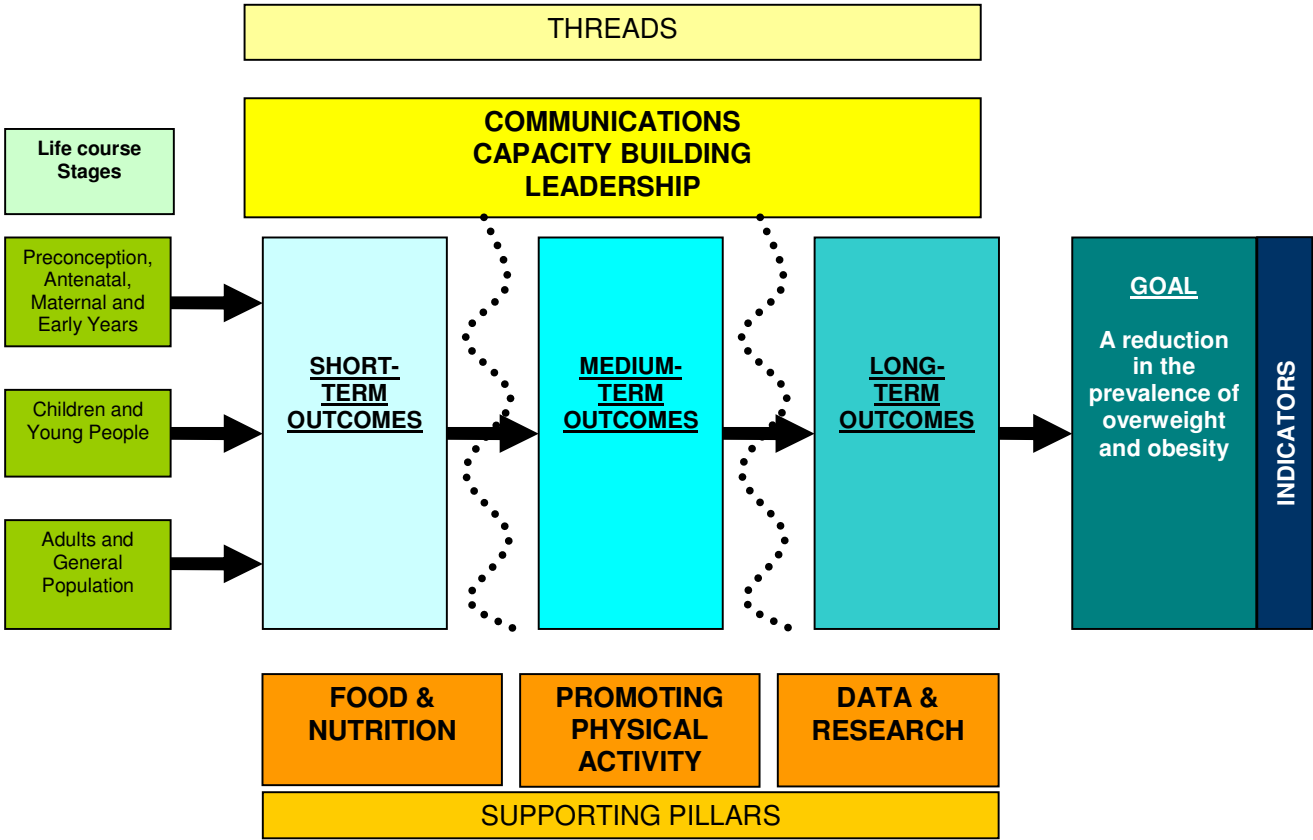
THREADS

COMMUNICATIONS
CAPACITY BUILDING
LEADERSHIP

Life course Stages

Preconception, Antenatal, Maternal and Early Years

Children and Young People

Adults and General Population

SHORT-TERM OUTCOMES

MEDIUM-TERM OUTCOMES

LONG-TERM OUTCOMES

GOAL

A reduction in the prevalence of overweight and obesity

INDICATORS

FOOD & NUTRITION

PROMOTING PHYSICAL ACTIVITY

DATA & RESEARCH

SUPPORTING PILLARS